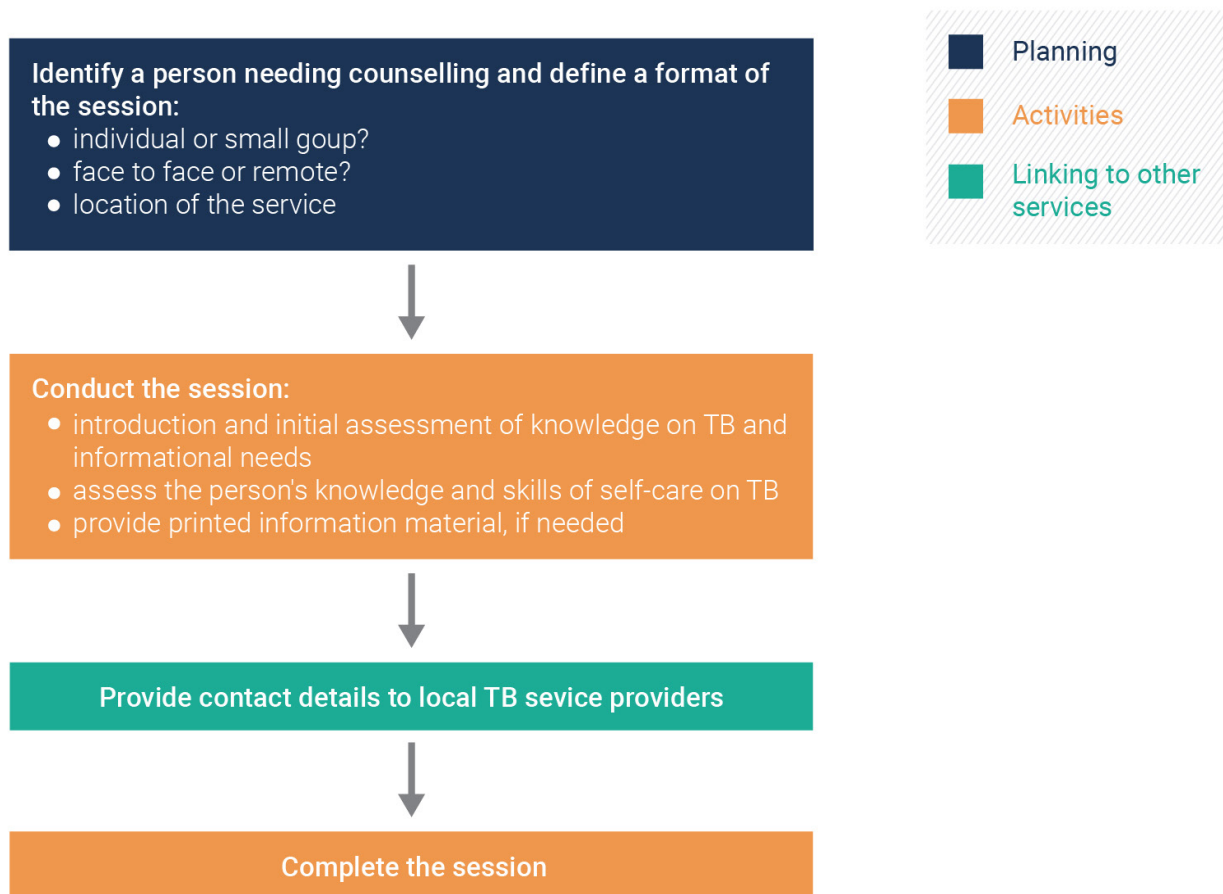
Identify a person needing counselling and define a format of the session:
- individual or small goup?
- face to face or remote?
- location of the service

Planning

Activities

Linking to other services

Conduct the session:
- introduction and initial assessment of knowledge on TB and informational needs
- assess the person's knowledge and skills of self-care on TB
- provide printed information material, if needed

Provide contact details to local TB sevice providers

Complete the session